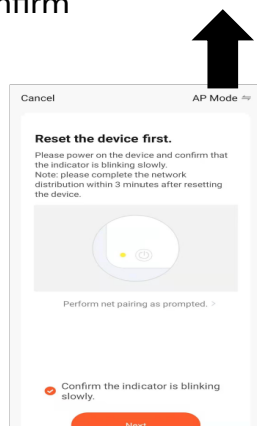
nfirm

Cancel

AP Mode ⇋

Reset the device first.

Please power on the device and confirm that the indicator is blinking slowly.
Note: please complete the network distribution within 3 minutes after resetting the device.

Perform net pairing as prompted. >

Confirm the indicator is blinking slowly.

Next